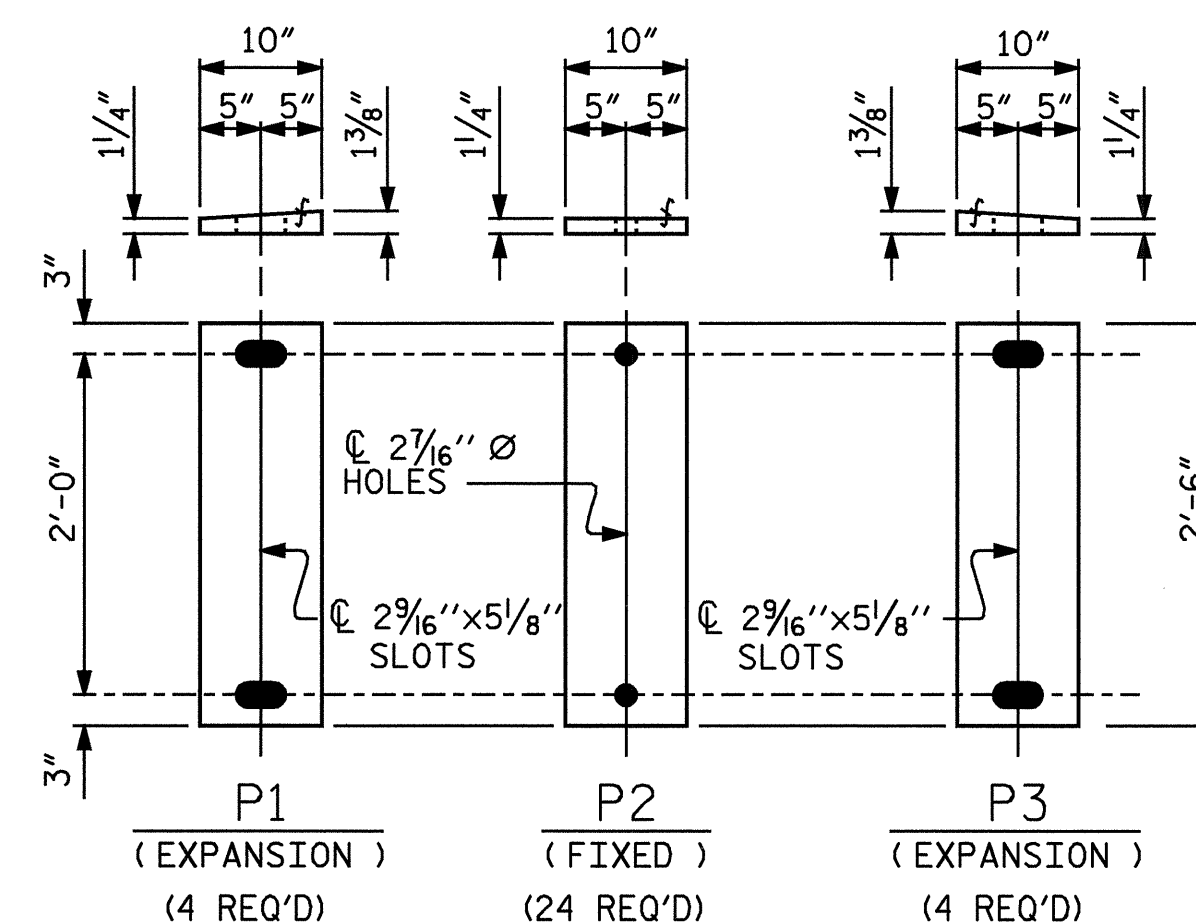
10″
5″ 5″
$1\frac{1}{4}$″
$1\frac{3}{8}$″

10″
5″ 5″
$1\frac{1}{4}$″

10″
5″ 5″
$1\frac{3}{8}$″
$1\frac{1}{4}$″

3″
2′-0″
3″

℄ $2\frac{7}{16}$″ Ø HOLES

℄ $2\frac{9}{16}$″×$5\frac{1}{8}$″ SLOTS

℄ $2\frac{9}{16}$″×$5\frac{1}{8}$″ SLOTS

2′-6″

P1
( EXPANSION )
(4 REQ'D)

P2
( FIXED )
(24 REQ'D)

P3
( EXPANSION )
(4 REQ'D)